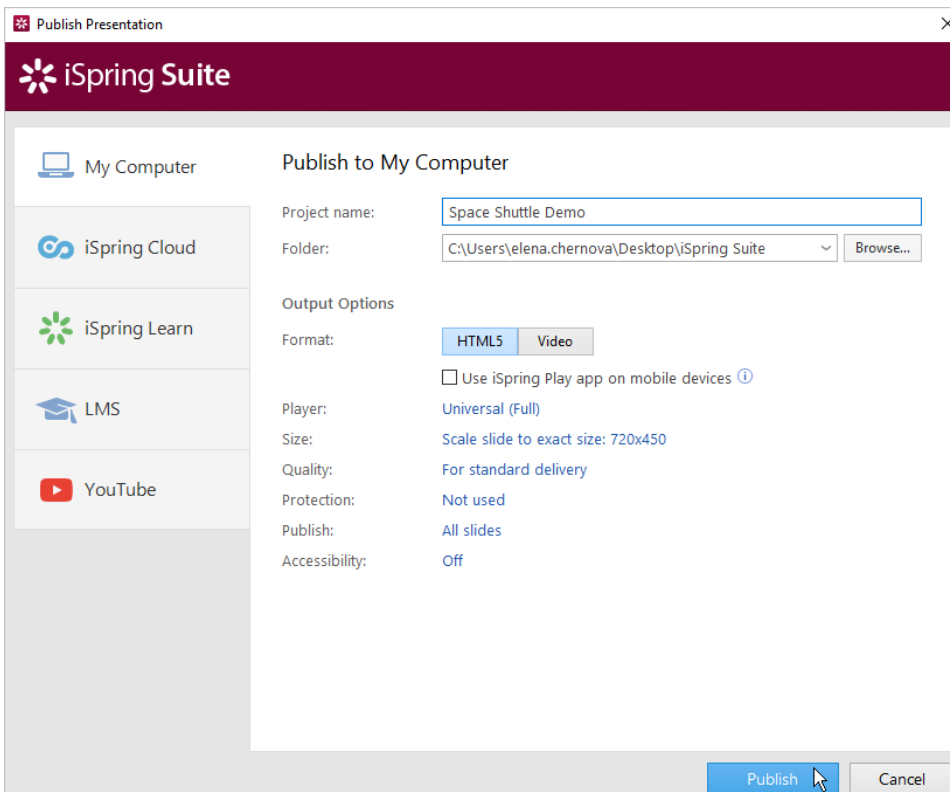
Publish Presentation

iSpring Suite

My Computer

iSpring Cloud

iSpring Learn

LMS

YouTube

Publish to My Computer

Project name: Space Shuttle Demo

Folder: C:\Users\elena.chernova\Desktop\iSpring Suite

Browse...

Output Options

Format: HTML5 Video

Use iSpring Play app on mobile devices

Player: Universal (Full)

Size: Scale slide to exact size: 720x450

Quality: For standard delivery

Protection: Not used

Publish: All slides

Accessibility: Off

Publish

Cancel